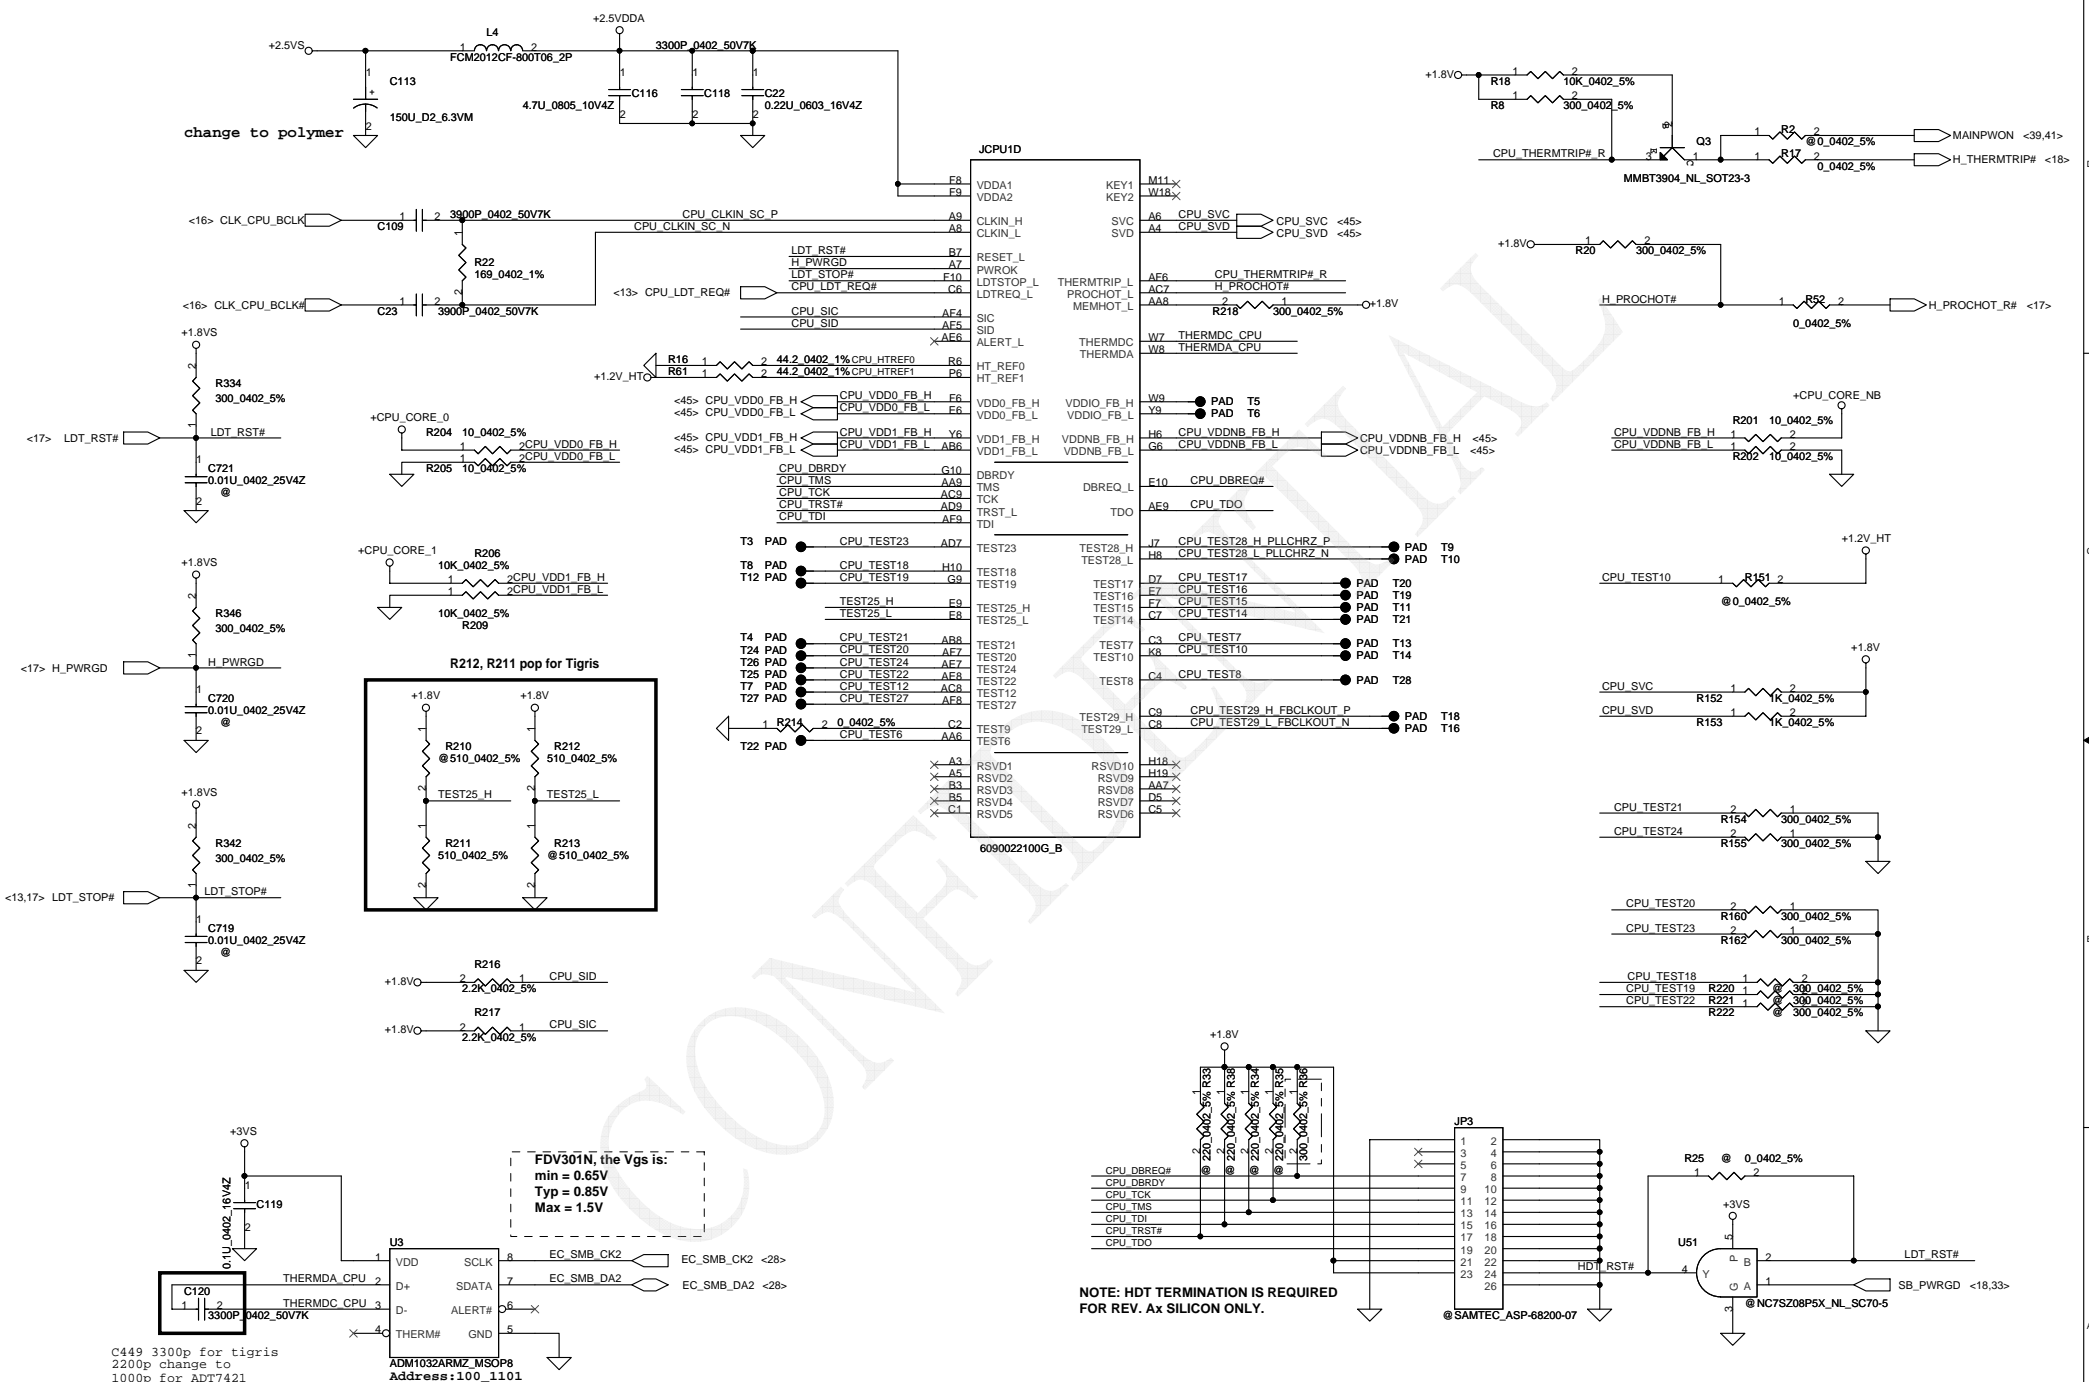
+2.5VS
L4
1 2
FCM2012CF-800T06_2P
+2.5VDDA
3300P_0402_50V7K
C113
150U_D2_6.3VM
change to polymer
C116
4.7U_0805_10V4Z
C118
C22
0.22U_0603_16V4Z

JCPU1D
F8 VDDA1
F9 VDDA2
<16> CLK_CPU_BCLK
C109
3900P_0402_50V7K
CPU_CLKIN_SC_P
CPU_CLKIN_SC_N
A9 CLKIN_H
A8 CLKIN_L
R22
169_0402_1%
<16> CLK_CPU_BCLK#
C23
3900P_0402_50V7K
LDT_RST#
H_PWRGD
LDT_STOP#
CPU_LDT_REQ#
<13> CPU_LDT_REQ#
B7 RESET_L
A7 PWROK
F10 LDTSTOP_L
C6 LDTREQ_L
CPU_SIC
CPU_SID
AF4 SIC
AF5 SID
AE6 ALERT_L
R16 44.2_0402_1% CPU_HTREF0
R61 44.2_0402_1% CPU_HTREF1
+1.2V_HT
R6 HT_REF0
P6 HT_REF1
<45> CPU_VDD0_FB_H
<45> CPU_VDD0_FB_L
CPU_VDD0_FB_H
CPU_VDD0_FB_L
F6 VDD0_FB_H
E6 VDD0_FB_L
<45> CPU_VDD1_FB_H
<45> CPU_VDD1_FB_L
CPU_VDD1_FB_H
CPU_VDD1_FB_L
Y6 VDD1_FB_H
AB6 VDD1_FB_L
CPU_DBRDY
CPU_TMS
CPU_TCK
CPU_TRST#
CPU_TDI
G10 DBRDY
AA9 TMS
AC9 TCK
AD9 TRST_L
AF9 TDI
T3 PAD CPU_TEST23 AD7 TEST23
T8 PAD CPU_TEST18 H10 TEST18
T12 PAD CPU_TEST19 G9 TEST19
TEST25_H E9 TEST25_H
TEST25_L E8 TEST25_L
T4 PAD CPU_TEST21 AB8 TEST21
T24 PAD CPU_TEST20 AF7 TEST20
T26 PAD CPU_TEST24 AE7 TEST24
T25 PAD CPU_TEST22 AE8 TEST22
T7 PAD CPU_TEST12 AC8 TEST12
T27 PAD CPU_TEST27 AF8 TEST27
R214 0_0402_5% C2 TEST9
T22 PAD CPU_TEST6 AA6 TEST6
A3 RSVD1
A5 RSVD2
B3 RSVD3
B5 RSVD4
C1 RSVD5
M11 KEY1
W18 KEY2
A6 SVC CPU_SVC
A4 SVD CPU_SVD
CPU_SVC <45>
CPU_SVD <45>
THERMTRIP_L AF6 CPU_THERMTRIP#_R
PROCHOT_L AC7 H_PROCHOT#
MEMHOT_L AA8
R218 300_0402_5%
+1.8V
THERMDC W7 THERMDC_CPU
THERMDA W8 THERMDA_CPU
VDDIO_FB_H W9 PAD T5
VDDIO_FB_L Y9 PAD T6
VDDNB_FB_H H6 CPU_VDDNB_FB_H
VDDNB_FB_L G6 CPU_VDDNB_FB_L
CPU_VDDNB_FB_H <45>
CPU_VDDNB_FB_L <45>
DBREQ_L E10 CPU_DBREQ#
TDO AE9 CPU_TDO
TEST28_H J7 CPU_TEST28_H_PLLCHRZ_P PAD T9
TEST28_L H8 CPU_TEST28_L_PLLCHRZ_N PAD T10
TEST17 D7 CPU_TEST17 PAD T20
TEST16 E7 CPU_TEST16 PAD T19
TEST15 F7 CPU_TEST15 PAD T11
TEST14 C7 CPU_TEST14 PAD T21
TEST7 C3 CPU_TEST7 PAD T13
TEST10 K8 CPU_TEST10 PAD T14
TEST8 C4 CPU_TEST8 PAD T28
TEST29_H C9 CPU_TEST29_H_FBCLKOUT_P PAD T18
TEST29_L C8 CPU_TEST29_L_FBCLKOUT_N PAD T16
RSVD10 H18
RSVD9 H19
RSVD8 AA7
RSVD7 D5
RSVD6 C5
6090022100G_B

+1.8VS
R334
300_0402_5%
<17> LDT_RST#
LDT_RST#
C721
0.01U_0402_25V4Z
@
+CPU_CORE_0
R204 10_0402_5%
CPU_VDD0_FB_H
CPU_VDD0_FB_L
R205 10_0402_5%
+1.8VS
R346
300_0402_5%
<17> H_PWRGD
H_PWRGD
C720
0.01U_0402_25V4Z
@
+CPU_CORE_1
R206
10K_0402_5%
CPU_VDD1_FB_H
CPU_VDD1_FB_L
10K_0402_5%
R209
R212, R211 pop for Tigris
+1.8V
+1.8V
R210
@510_0402_5%
R212
510_0402_5%
TEST25_H
TEST25_L
R211
510_0402_5%
R213
@510_0402_5%
+1.8VS
R342
300_0402_5%
<13,17> LDT_STOP#
LDT_STOP#
C719
0.01U_0402_25V4Z
@
R216
+1.8V 2.2K_0402_5% CPU_SID
R217
+1.8V 2.2K_0402_5% CPU_SIC

+1.8V
R18 10K_0402_5%
R8 300_0402_5%
Q3
MMBT3904_NL_SOT23-3
CPU_THERMTRIP#_R
R2 @0_0402_5%
MAINPWON <39,41>
R17 0_0402_5%
H_THERMTRIP# <18>
+1.8V
R20 300_0402_5%
H_PROCHOT#
R52
0_0402_5%
H_PROCHOT_R# <17>
+CPU_CORE_NB
R201 10_0402_5%
CPU_VDDNB_FB_H
CPU_VDDNB_FB_L
R202 10_0402_5%
+1.2V_HT
CPU_TEST10
R151
@0_0402_5%
+1.8V
CPU_SVC
R152 1K_0402_5%
CPU_SVD
R153 1K_0402_5%
CPU_TEST21
R154 300_0402_5%
CPU_TEST24
R155 300_0402_5%
CPU_TEST20
R160 300_0402_5%
CPU_TEST23
R162 300_0402_5%
CPU_TEST18
CPU_TEST19 R220 @ 300_0402_5%
CPU_TEST22 R221 @ 300_0402_5%
R222 @ 300_0402_5%

+3VS
C119
0.1U_0402_16V4Z
C120
3300P_0402_50V7K
THERMDA_CPU
THERMDC_CPU
U3
1 VDD SCLK 8
2 D+ SDATA 7
3 D- ALERT# 6
4 THERM# GND 5
ADM1032ARMZ_MSOP8
Address:100_1101
EC_SMB_CK2
EC_SMB_DA2
EC_SMB_CK2 <28>
EC_SMB_DA2 <28>
C449 3300p for tigris
2200p change to
1000p for ADT7421
FDV301N, the Vgs is:
min = 0.65V
Typ = 0.85V
Max = 1.5V

+1.8V
R33 R38 R34 R35 R86
@ 220_0402_5%
@ 220_0402_5%
@ 220_0402_5%
@ 220_0402_5%
@ 300_0402_5%
CPU_DBREQ#
CPU_DBRDY
CPU_TCK
CPU_TMS
CPU_TDI
CPU_TRST#
CPU_TDO
JP3
1 2
3 4
5 6
7 8
9 10
11 12
13 14
15 16
17 18
19 20
21 22
23 24
26
@SAMTEC_ASP-68200-07
NOTE: HDT TERMINATION IS REQUIRED
FOR REV. Ax SILICON ONLY.
HDT_RST#
R25 @ 0_0402_5%
+3VS
U51
LDT_RST#
SB_PWRGD <18,33>
@NC7SZ08P5X_NL_SC70-5